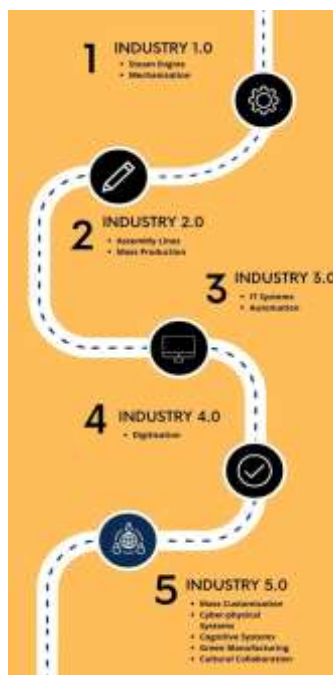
1 INDUSTRY 1.0
• Steam Engines
• Mechanisation

2 INDUSTRY 2.0
• Assembly Lines
• Mass Production

3 INDUSTRY 3.0
• IT Systems
• Automation

4 INDUSTRY 4.0
• Digitisation

5 INDUSTRY 5.0
• Mass Customisation
• Cyber-physical Systems
• Cognitive Systems
• Green Manufacturing
• Cultural Collaboration